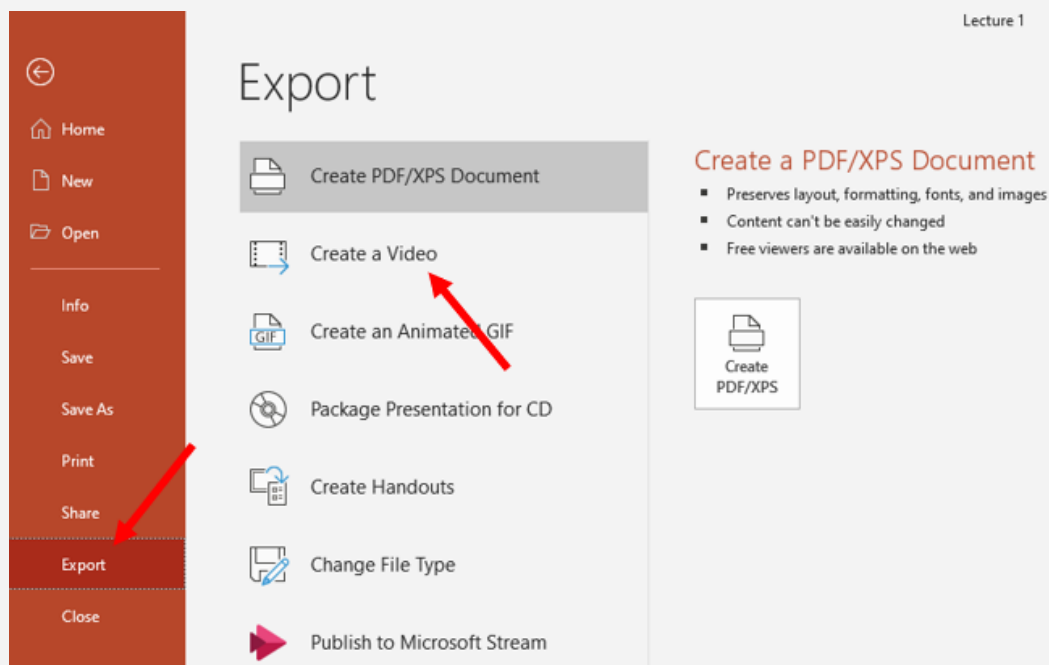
Lecture 1

Home
New
Open
Info
Save
Save As
Print
Share
Export
Close

Export

Create PDF/XPS Document
Create a Video
Create an Animated GIF
Package Presentation for CD
Create Handouts
Change File Type
Publish to Microsoft Stream

Create a PDF/XPS Document
- Preserves layout, formatting, fonts, and images
- Content can't be easily changed
- Free viewers are available on the web

GIF

Create PDF/XPS